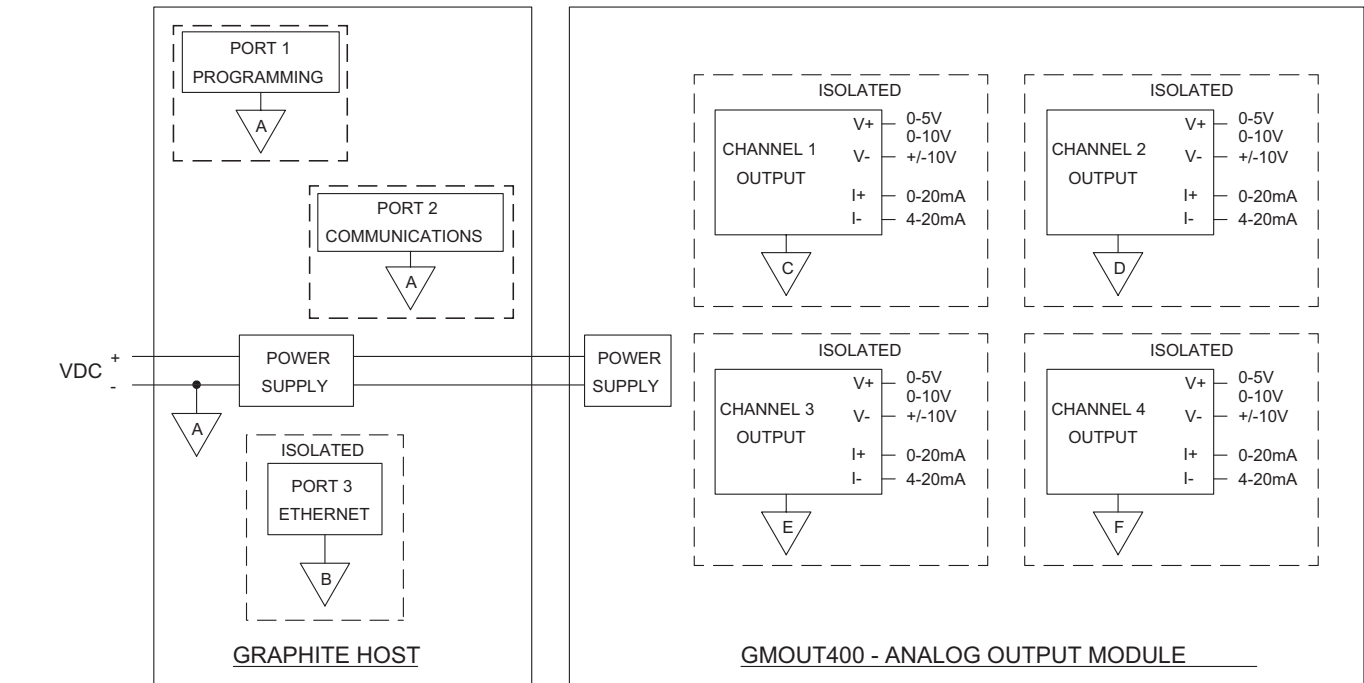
PORT 1
PROGRAMMING
A

PORT 2
COMMUNICATIONS
A

VDC
+
-
POWER SUPPLY
A

ISOLATED
PORT 3
ETHERNET
B

GRAPHITE HOST

POWER SUPPLY

ISOLATED
CHANNEL 1
OUTPUT
V+
V-
I+
I-
0-5V
0-10V
+/-10V
0-20mA
4-20mA
C

ISOLATED
CHANNEL 2
OUTPUT
V+
V-
I+
I-
0-5V
0-10V
+/-10V
0-20mA
4-20mA
D

ISOLATED
CHANNEL 3
OUTPUT
V+
V-
I+
I-
0-5V
0-10V
+/-10V
0-20mA
4-20mA
E

ISOLATED
CHANNEL 4
OUTPUT
V+
V-
I+
I-
0-5V
0-10V
+/-10V
0-20mA
4-20mA
F

GMOUT400 - ANALOG OUTPUT MODULE